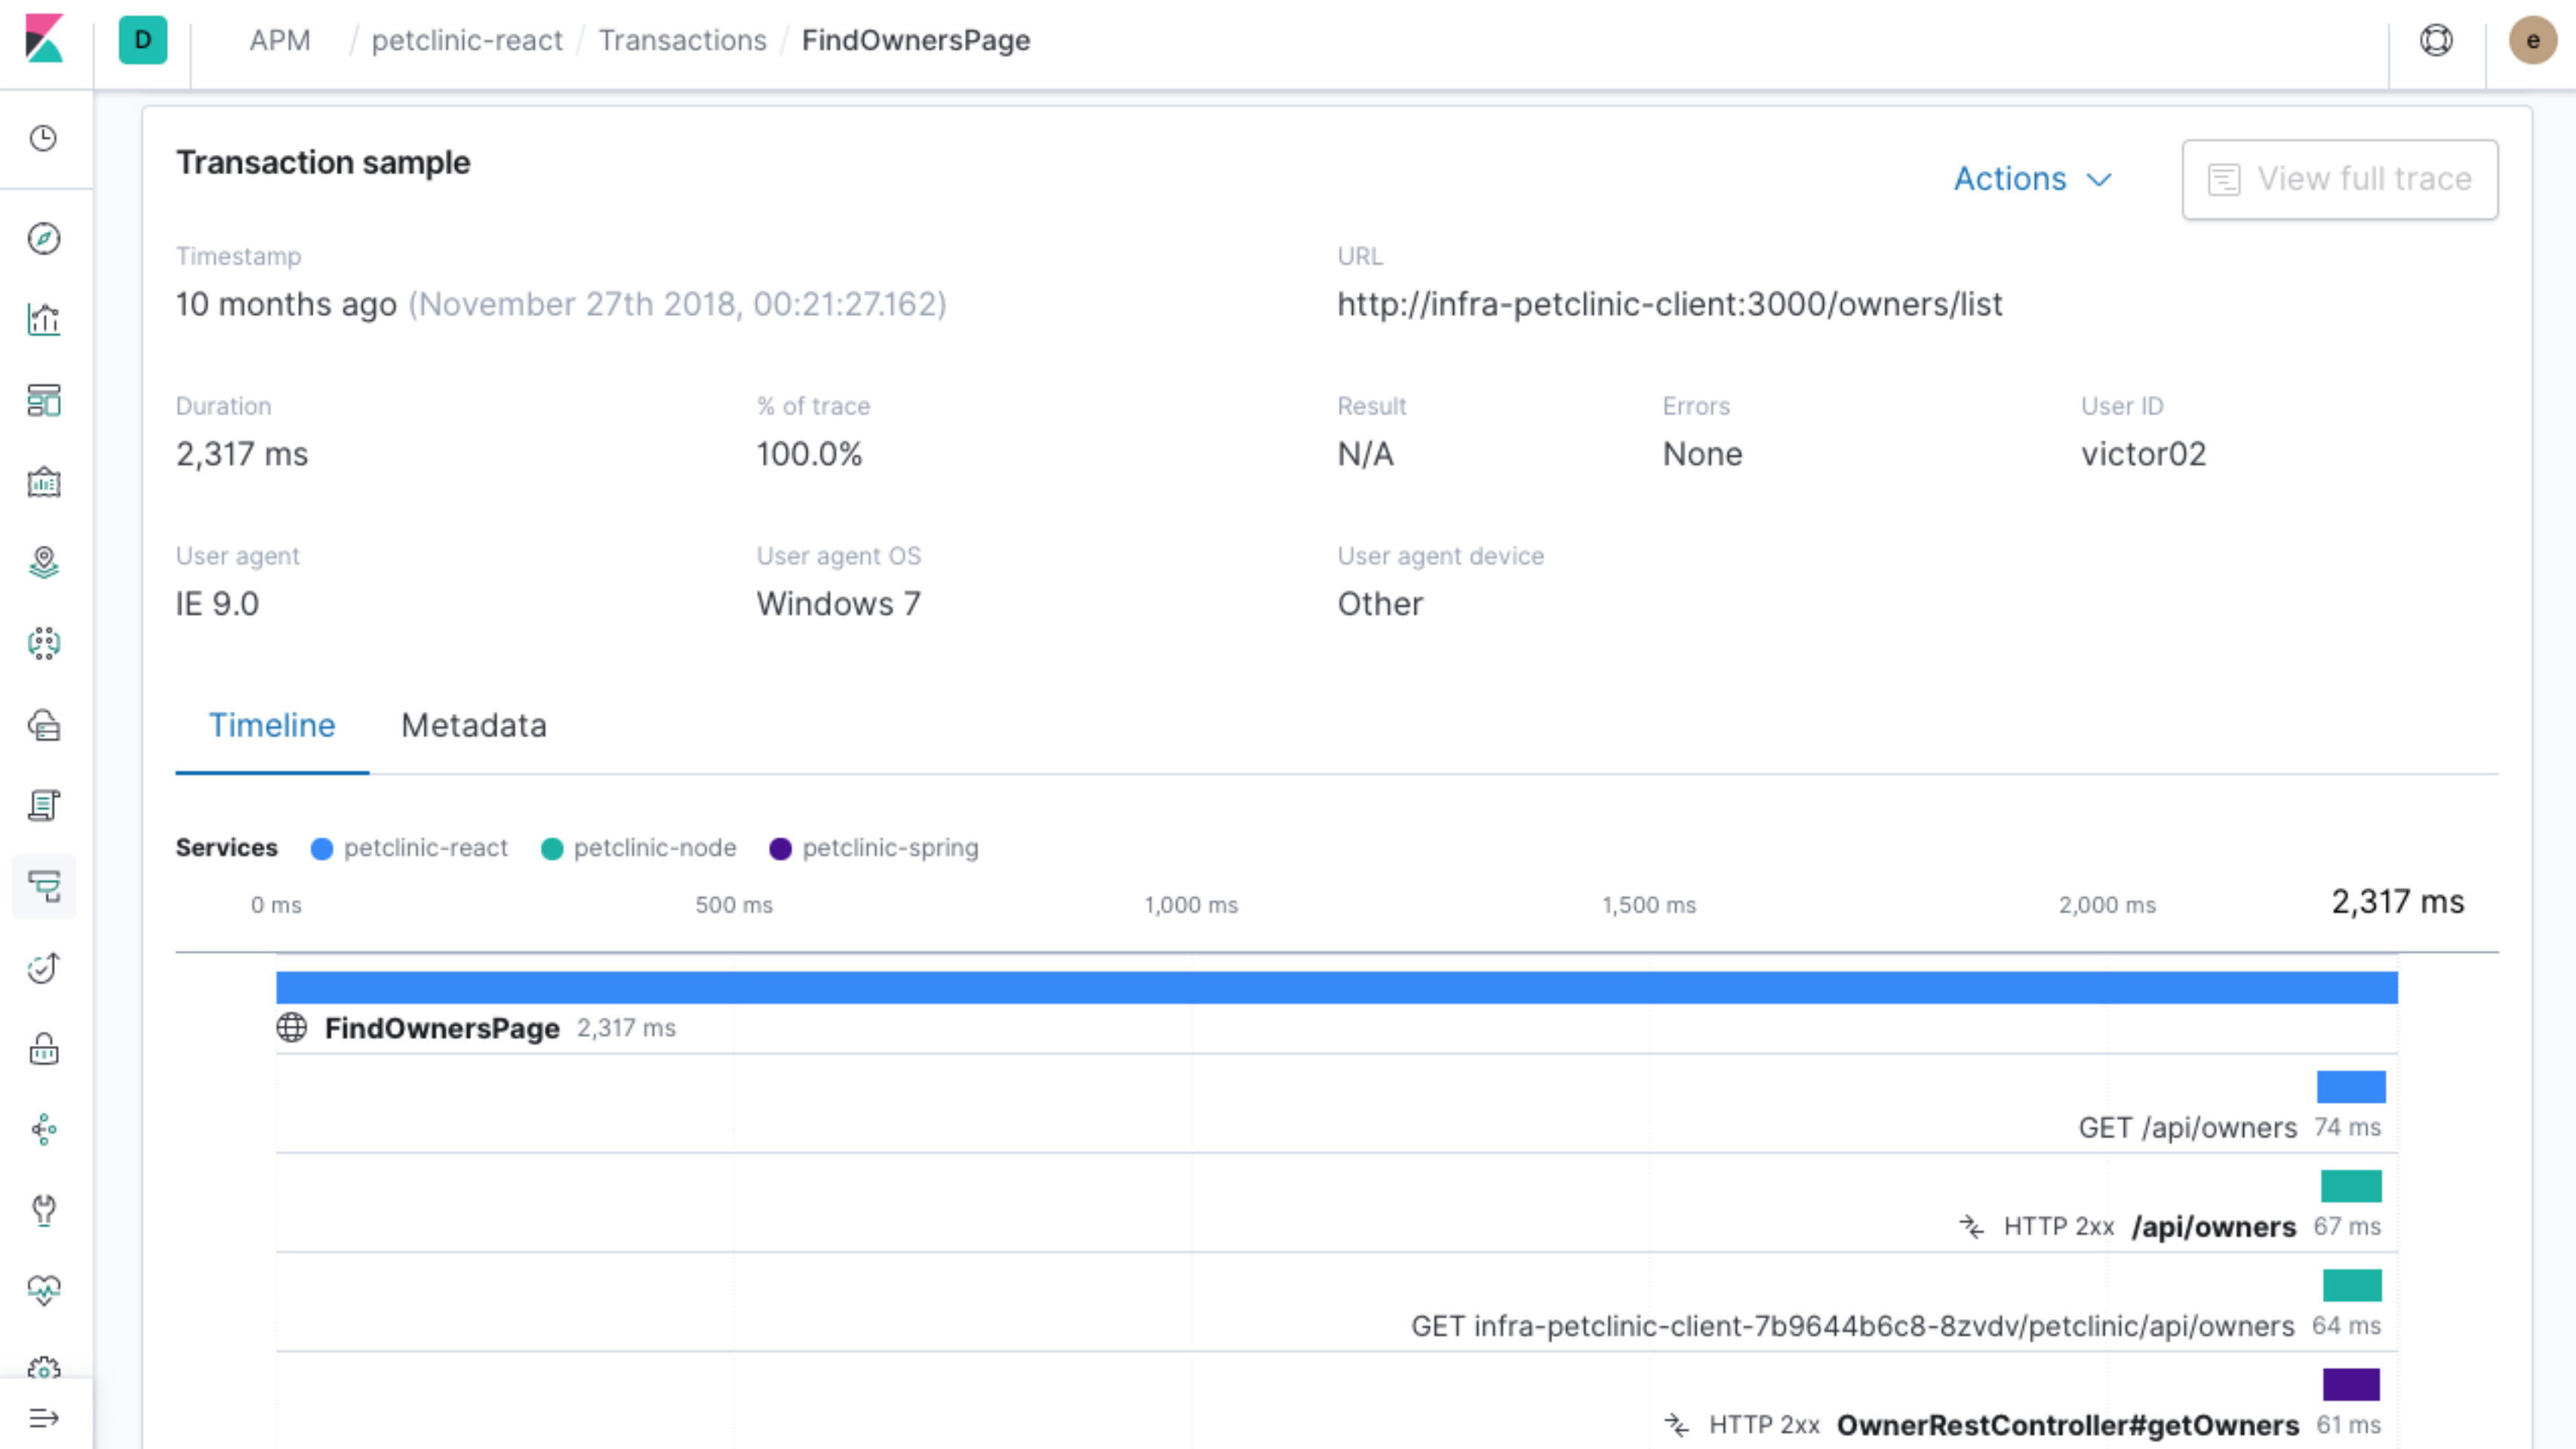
D APM / petclinic-react / Transactions / FindOwnersPage

e

Transaction sample

Actions

View full trace

Timestamp
10 months ago (November 27th 2018, 00:21:27.162)

URL
http://infra-petclinic-client:3000/owners/list

Duration
2,317 ms

% of trace
100.0%

Result
N/A

Errors
None

User ID
victor02

User agent
IE 9.0

User agent OS
Windows 7

User agent device
Other

Timeline Metadata

Services petclinic-react petclinic-node petclinic-spring

0 ms 500 ms 1,000 ms 1,500 ms 2,000 ms 2,317 ms

FindOwnersPage 2,317 ms

GET /api/owners 74 ms

HTTP 2xx /api/owners 67 ms

GET infra-petclinic-client-7b9644b6c8-8zvdv/petclinic/api/owners 64 ms

HTTP 2xx OwnerRestController#getOwners 61 ms